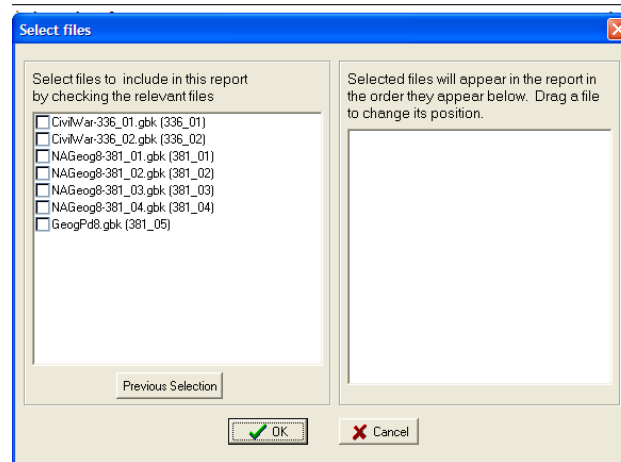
Select files

Select files to include in this report by checking the relevant files

CivilWar-336_01.gbk (336_01)
CivilWar-336_02.gbk (336_02)
NAGeog8-381_01.gbk (381_01)
NAGeog8-381_02.gbk (381_02)
NAGeog8-381_03.gbk (381_03)
NAGeog8-381_04.gbk (381_04)
GeogPd8.gbk (381_05)

Previous Selection

Selected files will appear in the report in the order they appear below. Drag a file to change its position.

OK

Cancel